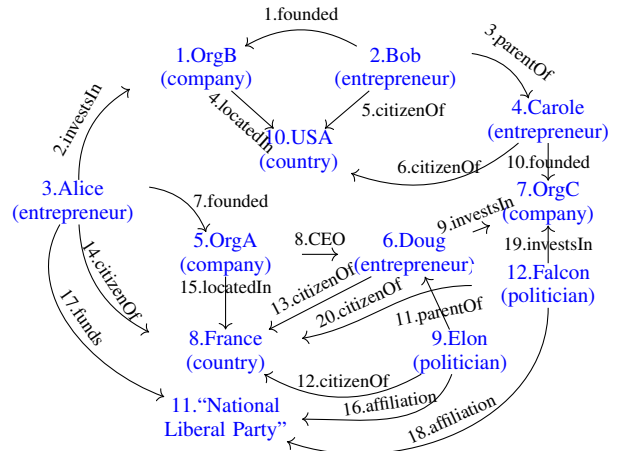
1.founded

1.OrgB (company)

2.Bob (entrepreneur)

3.parentOf

2.investsIn

4.locatedIn

5.citizenOf

4.Carole (entrepreneur)

10.USA (country)

6.citizenOf

10.founded

3.Alice (entrepreneur)

7.founded

7.OrgC (company)

9.investsIn

8.CEO

5.OrgA (company)

6.Doug (entrepreneur)

19.investsIn

14.citizenOf

12.Falcon (politician)

15.locatedIn

13.citizenOf

17.funds

20.citizenOf

11.parentOf

8.France (country)

9.Elon (politician)

12.citizenOf

16.affiliation

11."National Liberal Party"

18.affiliation